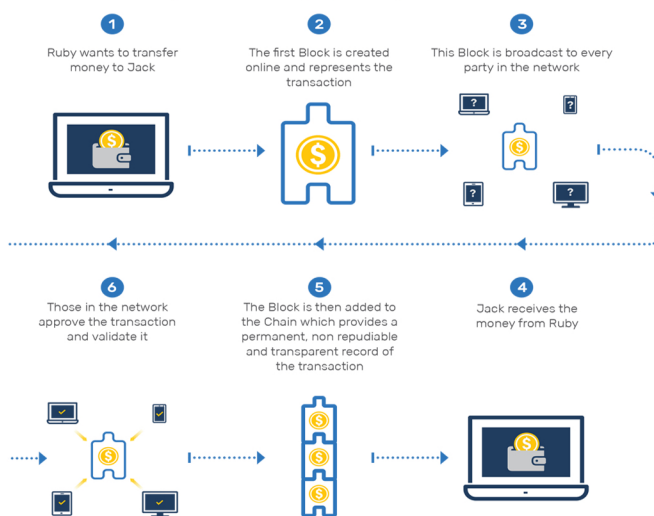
1

Ruby wants to transfer money to Jack

2

The first Block is created online and represents the transaction

3

This Block is broadcast to every party in the network

?

?

?

?

6

Those in the network approve the transaction and validate it

5

The Block is then added to the Chain which provides a permanent, non repudiable and transparent record of the transaction

4

Jack receives the money from Ruby